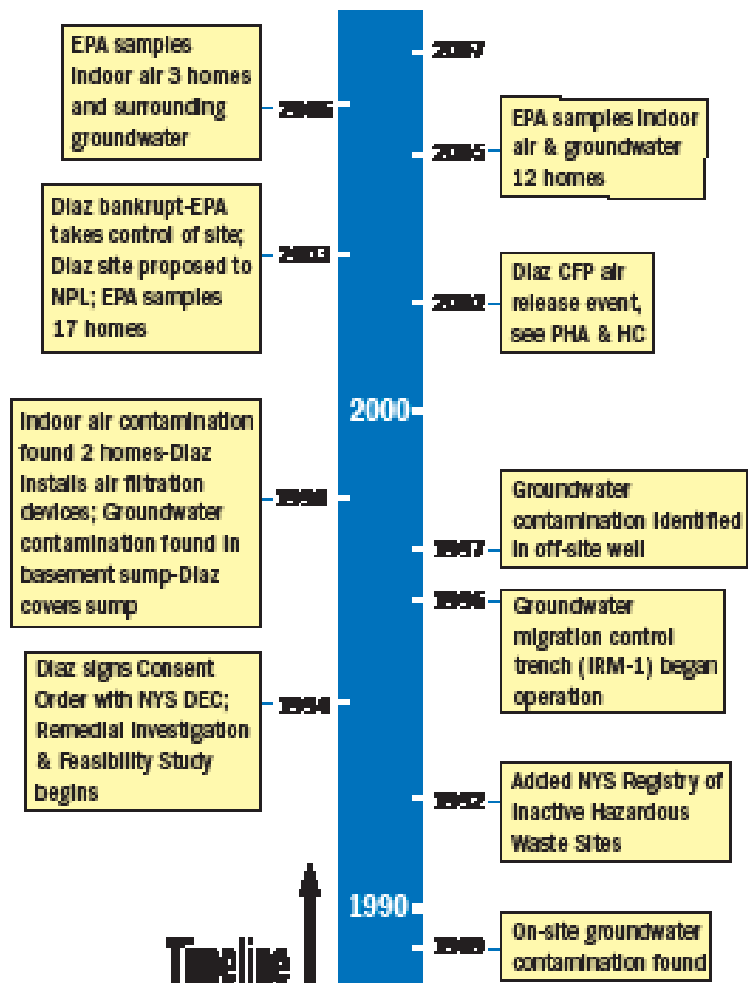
EPA samples indoor air 3 homes and surrounding groundwater

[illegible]

2007

EPA samples indoor air & groundwater 12 homes

2005

Diaz bankrupt-EPA takes control of site; Diaz site proposed to NPL; EPA samples 17 homes

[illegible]

Diaz CFP air release event, see PHA & HC

2002

2000

Indoor air contamination found 2 homes-Diaz installs air filtration devices; Groundwater contamination found in basement sump-Diaz covers sump

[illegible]

Groundwater contamination identified in off-site well

1997

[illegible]

Groundwater migration control trench (IRM-1) began operation

Diaz signs Consent Order with NYS DEC; Remedial Investigation & Feasibility Study begins

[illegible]

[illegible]

Added NYS Registry of Inactive Hazardous Waste Sites

1990

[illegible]

On-site groundwater contamination found

Timeline